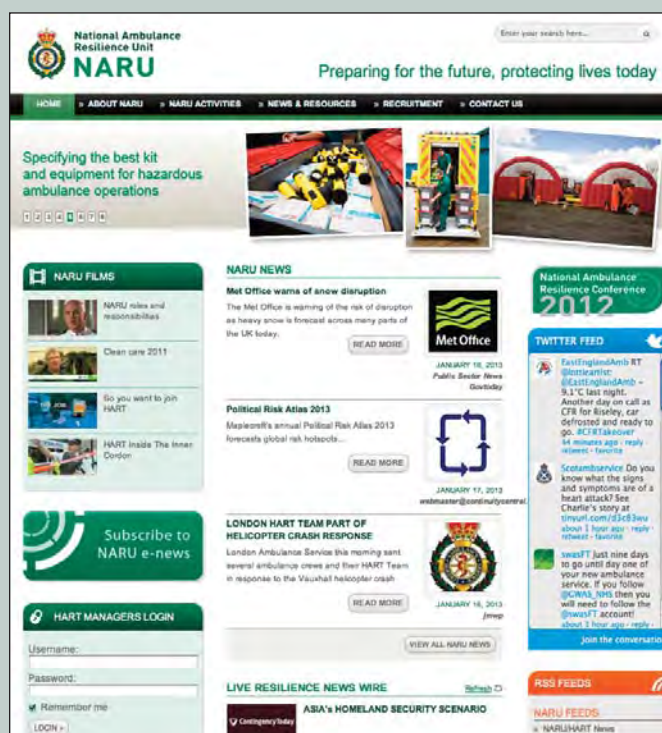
National Ambulance Resilience Unit
NARU

Enter your search here...

Preparing for the future, protecting lives today

HOME » ABOUT NARU » NARU ACTIVITIES » NEWS & RESOURCES » RECRUITMENT » CONTACT US

Specifying the best kit and equipment for hazardous ambulance operations

1 2 3 4 5 6 7 8

NARU FILMS

NARU roles and responsibilities

Clean care 2011

So you want to join HART

HART Inside The Inner Cordon

Subscribe to NARU e-news

HART MANAGERS LOGIN

Username:

Password:

Remember me

LOGIN »

NARU NEWS

Met Office warns of snow disruption

The Met Office is warning of the risk of disruption as heavy snow is forecast across many parts of the UK today.

READ MORE

Met Office

JANUARY 18, 2013
Public Sector News
Govtoday

Political Risk Atlas 2013

Maplecroft's annual Political Risk Atlas 2013 forecasts global risk hotspots...

READ MORE

JANUARY 17, 2013
webmaster@continuitycentral

LONDON HART TEAM PART OF HELICOPTER CRASH RESPONSE

London Ambulance Service this morning sent several ambulance crews and their HART Team in response to the Vauxhall helicopter crash

READ MORE

JANUARY 16, 2013
jmwp

VIEW ALL NARU NEWS

LIVE RESILIENCE NEWS WIRE

Refresh

Contingency Today

ASIA's HOMELAND SECURITY SCENARIO

National Ambulance Resilience Conference 2012

TWITTER FEED

EastEnglandAmb RT @lottieartist: @EastEnglandAmb - 9.1°C last night. Another day on call as CFR for Riseley, car defrosted and ready to go. #CFRTakeover
44 minutes ago · reply · retweet · favorite

Scotambservice Do you know what the signs and symptoms are of a heart attack? See Charlie's story at tinyurl.com/d3c83wu
about 1 hour ago · reply · retweet · favorite

swasFT Just nine days to go until day one of your new ambulance service. If you follow @GWAS_NHS then you will need to follow the @swasFT account!
about 3 hour ago · reply · retweet

Join the conversation

RSS FEEDS

NARU FEEDS

» NARU/HART News